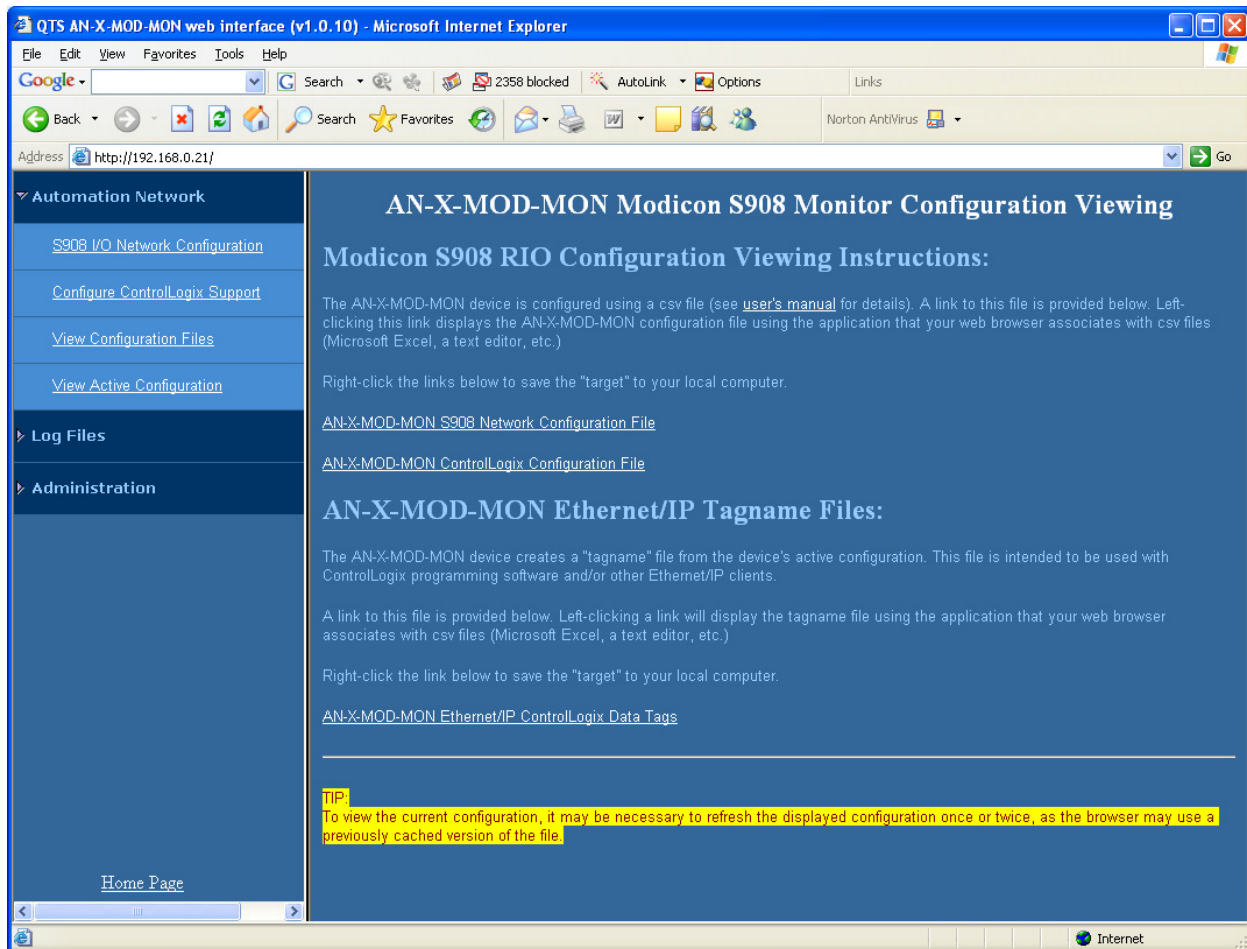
QTS AN-X-MOD-MON web interface (v1.0.10) - Microsoft Internet Explorer

File Edit View Favorites Tools Help

Google Search 2358 blocked AutoLink Options Links

Back Search Favorites Norton AntiVirus

Address http://192.168.0.21/ Go

Automation Network

S908 I/O Network Configuration

Configure ControlLogix Support

View Configuration Files

View Active Configuration

Log Files

Administration

Home Page

AN-X-MOD-MON Modicon S908 Monitor Configuration Viewing

Modicon S908 RIO Configuration Viewing Instructions:

The AN-X-MOD-MON device is configured using a csv file (see user's manual for details). A link to this file is provided below. Left-clicking this link displays the AN-X-MOD-MON configuration file using the application that your web browser associates with csv files (Microsoft Excel, a text editor, etc.)

Right-click the links below to save the "target" to your local computer.

AN-X-MOD-MON S908 Network Configuration File

AN-X-MOD-MON ControlLogix Configuration File

AN-X-MOD-MON Ethernet/IP Tagname Files:

The AN-X-MOD-MON device creates a "tagname" file from the device's active configuration. This file is intended to be used with ControlLogix programming software and/or other Ethernet/IP clients.

A link to this file is provided below. Left-clicking a link will display the tagname file using the application that your web browser associates with csv files (Microsoft Excel, a text editor, etc.)

Right-click the link below to save the "target" to your local computer.

AN-X-MOD-MON Ethernet/IP ControlLogix Data Tags

TIP:
To view the current configuration, it may be necessary to refresh the displayed configuration once or twice, as the browser may use a previously cached version of the file.

Internet